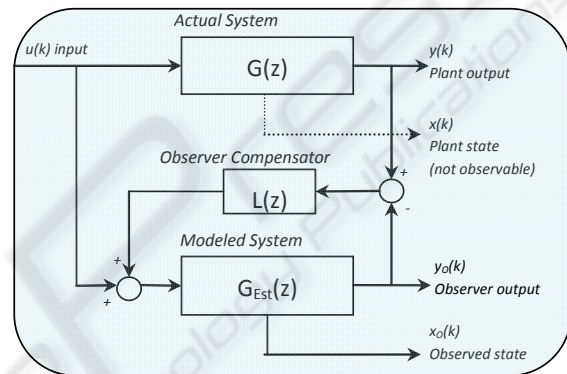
Actual System

u(k) input

G(z)

y(k)
Plant output

x(k)
Plant state
(not observable)

Observer Compensator

L(z)

+

-

Modeled System

+

+

$G_{Est}(z)$

$y_O(k)$
Observer output

$x_O(k)$
Observed state